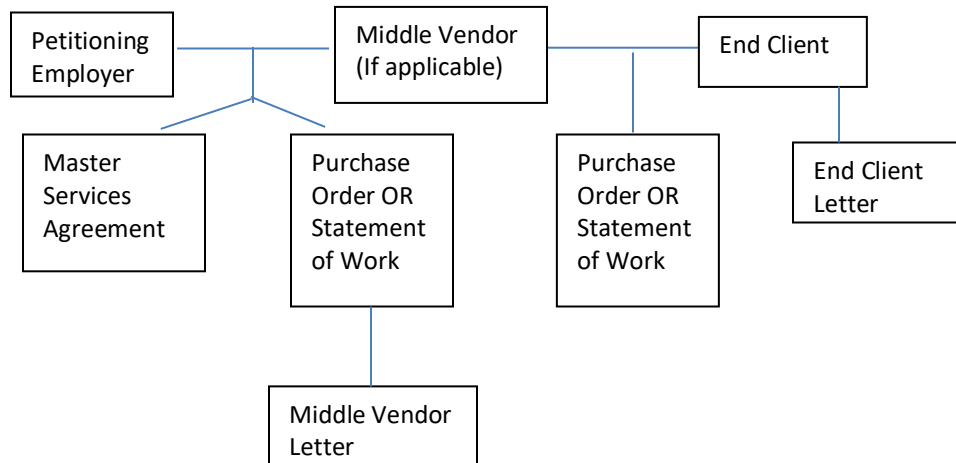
Petitioning Employer

Middle Vendor (If applicable)

End Client

Master Services Agreement

Purchase Order OR Statement of Work

Purchase Order OR Statement of Work

End Client Letter

Middle Vendor Letter